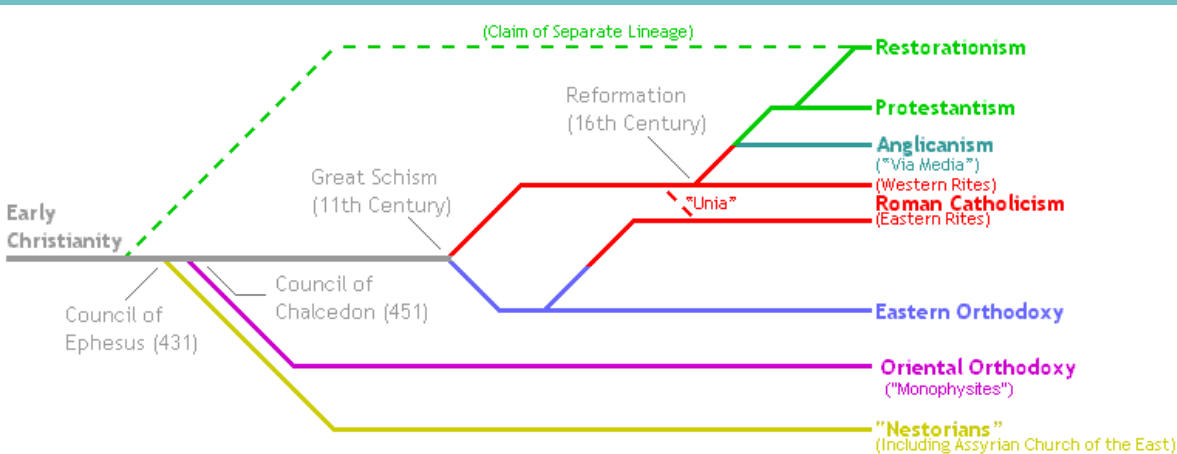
(Claim of Separate Lineage)

Restorationism

Protestantism

Reformation (16th Century)

Anglicanism ("Via Media")

Great Schism (11th Century)

(Western Rites)

"Unia"

Roman Catholicism (Eastern Rites)

Early Christianity

Council of Chalcedon (451)

Council of Ephesus (431)

Eastern Orthodoxy

Oriental Orthodoxy ("Monophysites")

"Nestorians" (Including Assyrian Church of the East)